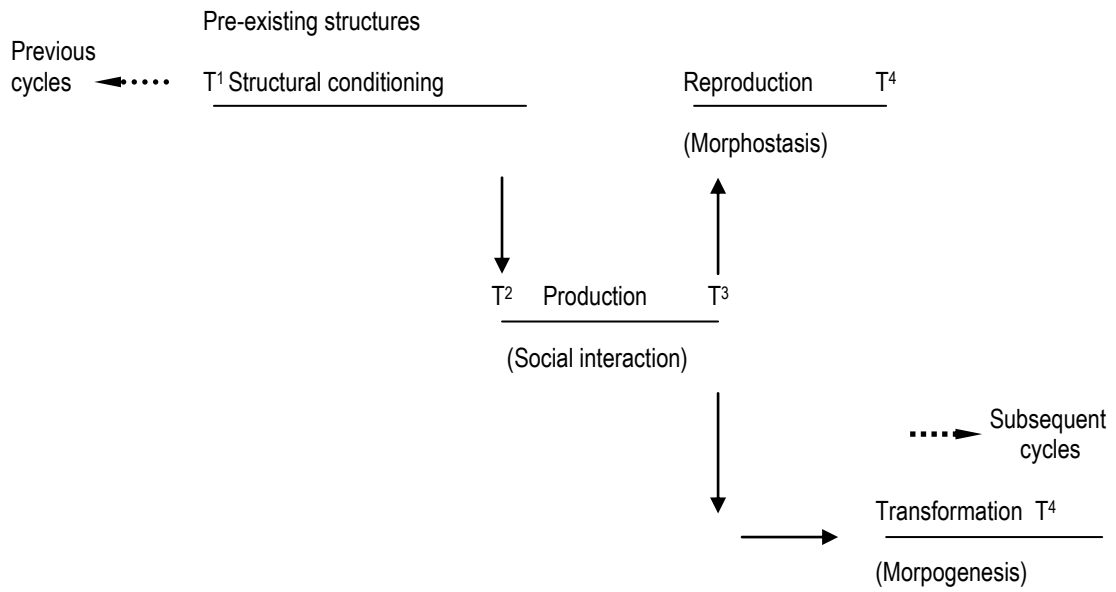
Pre-existing structures

Previous cycles

$T^1$ Structural conditioning

Reproduction $T^4$

(Morphostasis)

$T^2$ Production $T^3$

(Social interaction)

Subsequent cycles

Transformation $T^4$

(Morpogenesis)